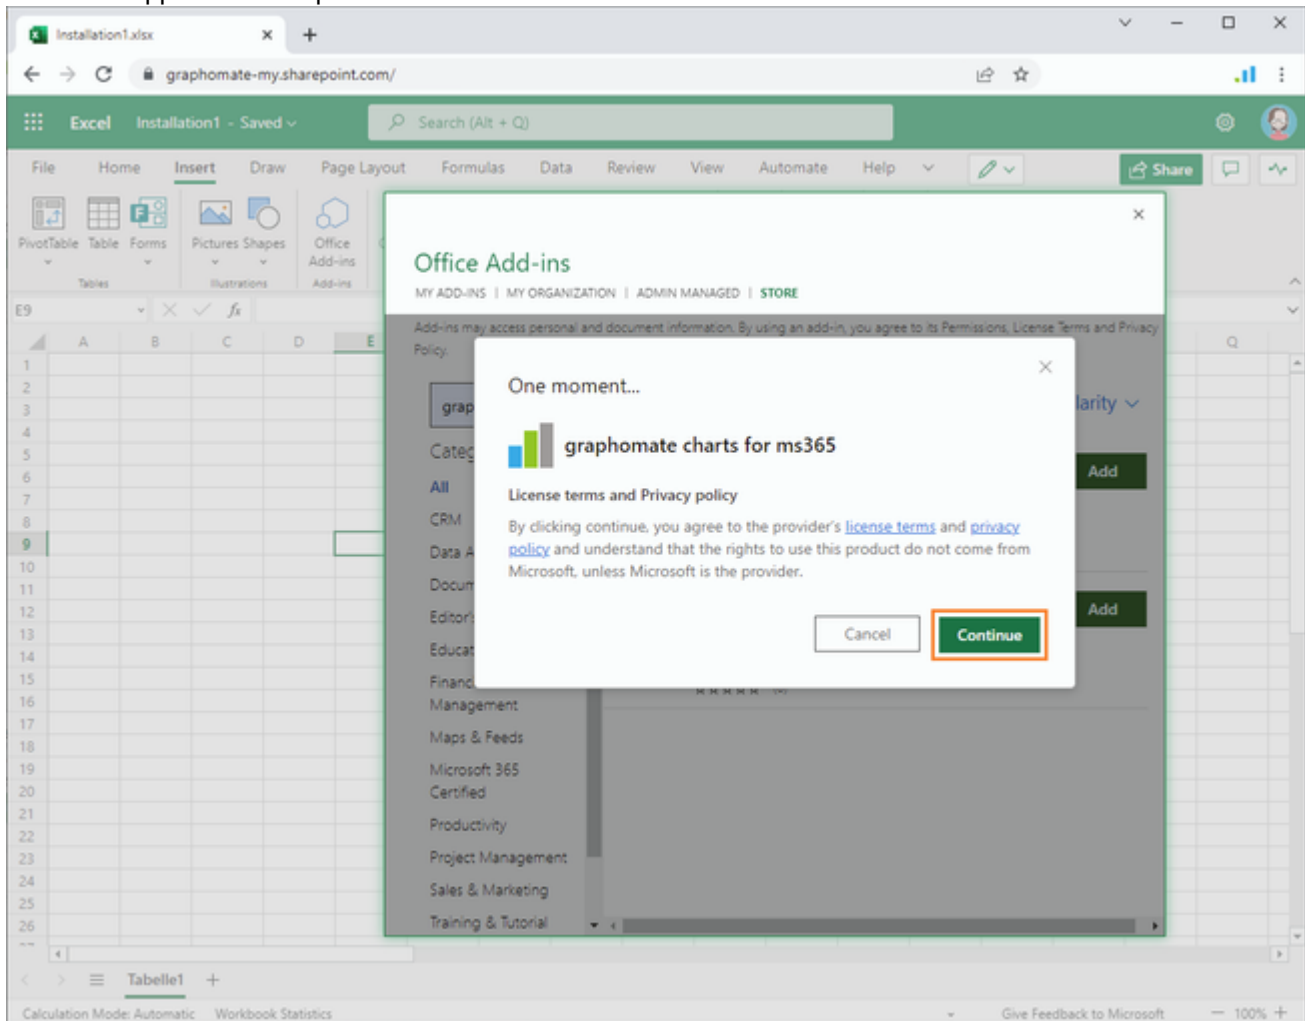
Installation1.xlsx

graphomate-my.sharepoint.com/

Excel Installation1 - Saved

Search (Alt + Q)

File Home Insert Draw Page Layout Formulas Data Review View Automate Help

Share

PivotTable Table Forms Pictures Shapes Office Add-ins

Tables Illustrations Add-ins

E9

$fx$

A B C D E Q

1 2 3 4 5 6 7 8 9 10 11 12 13 14 15 16 17 18 19 20 21 22 23 24 25 26

Office Add-ins

MY ADD-INS | MY ORGANIZATION | ADMIN MANAGED | STORE

Add-ins may access personal and document information. By using an add-in, you agree to its Permissions, License Terms and Privacy Policy.

grap

Categ

All

CRM

Data A

Docum

Editor's

Educat

Financ

Management

Maps & Feeds

Microsoft 365 Certified

Productivity

Project Management

Sales & Marketing

Training & Tutorial

larity

Add

Add

One moment...

graphomate charts for ms365

License terms and Privacy policy

By clicking continue, you agree to the provider's license terms and privacy policy and understand that the rights to use this product do not come from Microsoft, unless Microsoft is the provider.

Cancel

Continue

Tabelle1

Calculation Mode: Automatic Workbook Statistics

Give Feedback to Microsoft

100%